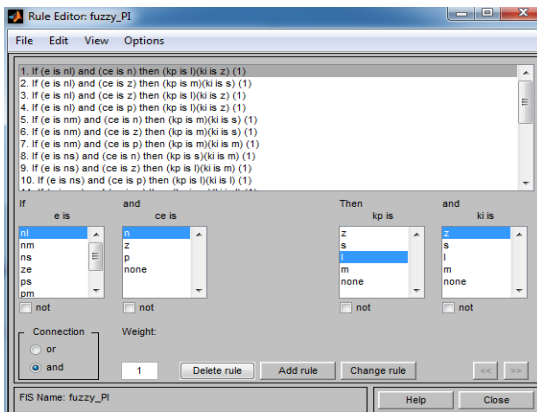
Rule Editor: fuzzy_PI

File Edit View Options

1. If (e is nl) and (ce is n) then (kp is l)(ki is z) (1)
2. If (e is nl) and (ce is z) then (kp is m)(ki is s) (1)
3. If (e is nl) and (ce is z) then (kp is l)(ki is z) (1)
4. If (e is nl) and (ce is p) then (kp is l)(ki is z) (1)
5. If (e is nm) and (ce is n) then (kp is m)(ki is s) (1)
6. If (e is nm) and (ce is z) then (kp is m)(ki is s) (1)
7. If (e is nm) and (ce is p) then (kp is m)(ki is m) (1)
8. If (e is ns) and (ce is n) then (kp is s)(ki is m) (1)
9. If (e is ns) and (ce is z) then (kp is l)(ki is m) (1)
10. If (e is ns) and (ce is p) then (kp is l)(ki is l) (1)
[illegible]

If
e is
nl
nm
ns
ze
ps
pm
not

and
ce is
n
z
p
none
not

Then
kp is
z
s
l
m
none
not

and
ki is
z
s
l
m
none
not

Connection
or
and

Weight:
1

Delete rule
Add rule
Change rule
<<
>>

FIS Name: fuzzy_PI

Help
Close